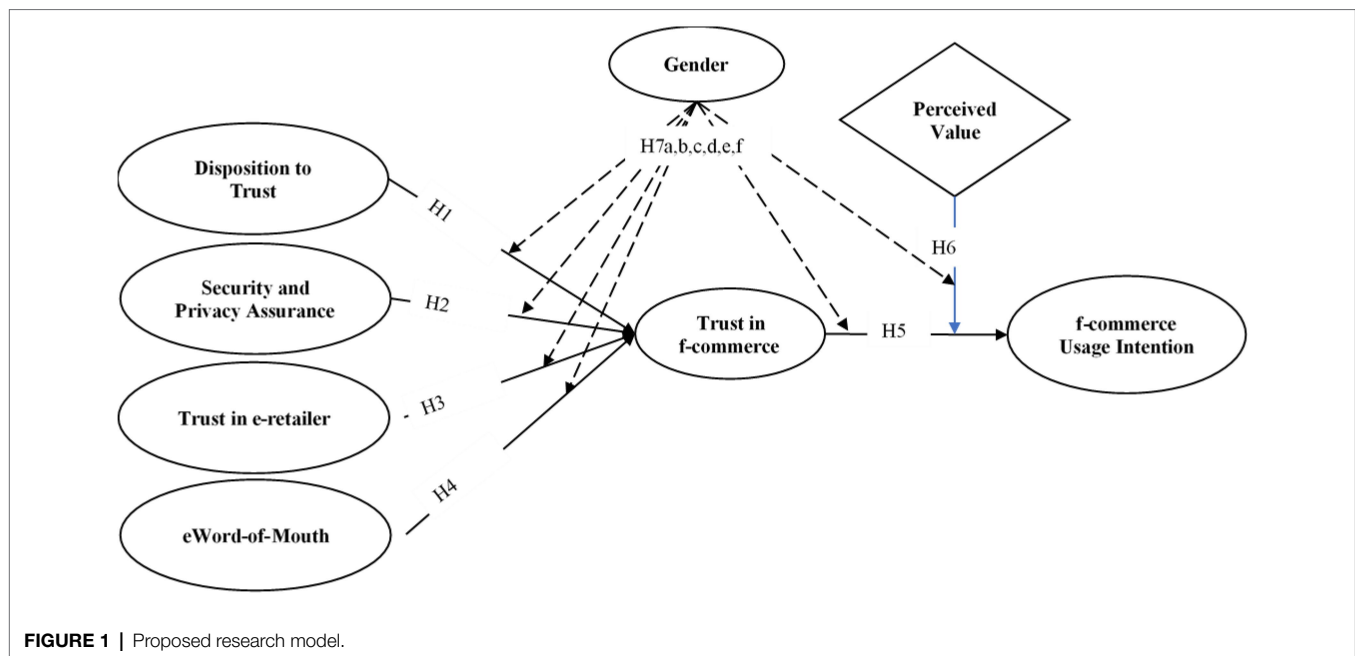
Gender

Perceived Value

H7a,b,c,d,e,f

Disposition to Trust

H1

Security and Privacy Assurance

H2

H6

Trust in f-commerce

H5

f-commerce Usage Intention

Trust in e-retailer

H3

H4

eWord-of-Mouth

FIGURE 1 | Proposed research model.